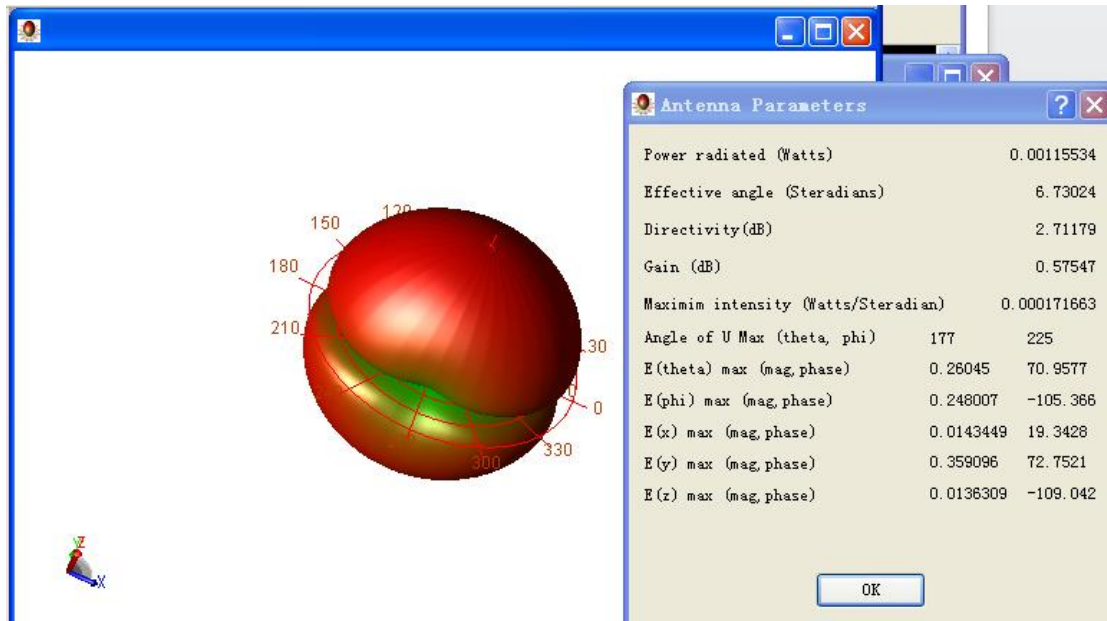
150
120
180
210
30
0
330
300
Z
X

Antenna Parameters

| | | |
|---|---|---|
| Power radiated (Watts) | | 0.00115534 |
| Effective angle (Steradians) | | 6.73024 |
| Directivity(dB) | | 2.71179 |
| Gain (dB) | | 0.57547 |
| Maximim intensity (Watts/Steradian) | | 0.000171663 |
| Angle of U Max (theta, phi) | 177 | 225 |
| E(theta) max (mag,phase) | 0.26045 | 70.9577 |
| E(phi) max (mag,phase) | 0.248007 | -105.366 |
| E(x) max (mag,phase) | 0.0143449 | 19.3428 |
| E(y) max (mag,phase) | 0.359096 | 72.7521 |
| E(z) max (mag,phase) | 0.0136309 | -109.042 |

OK